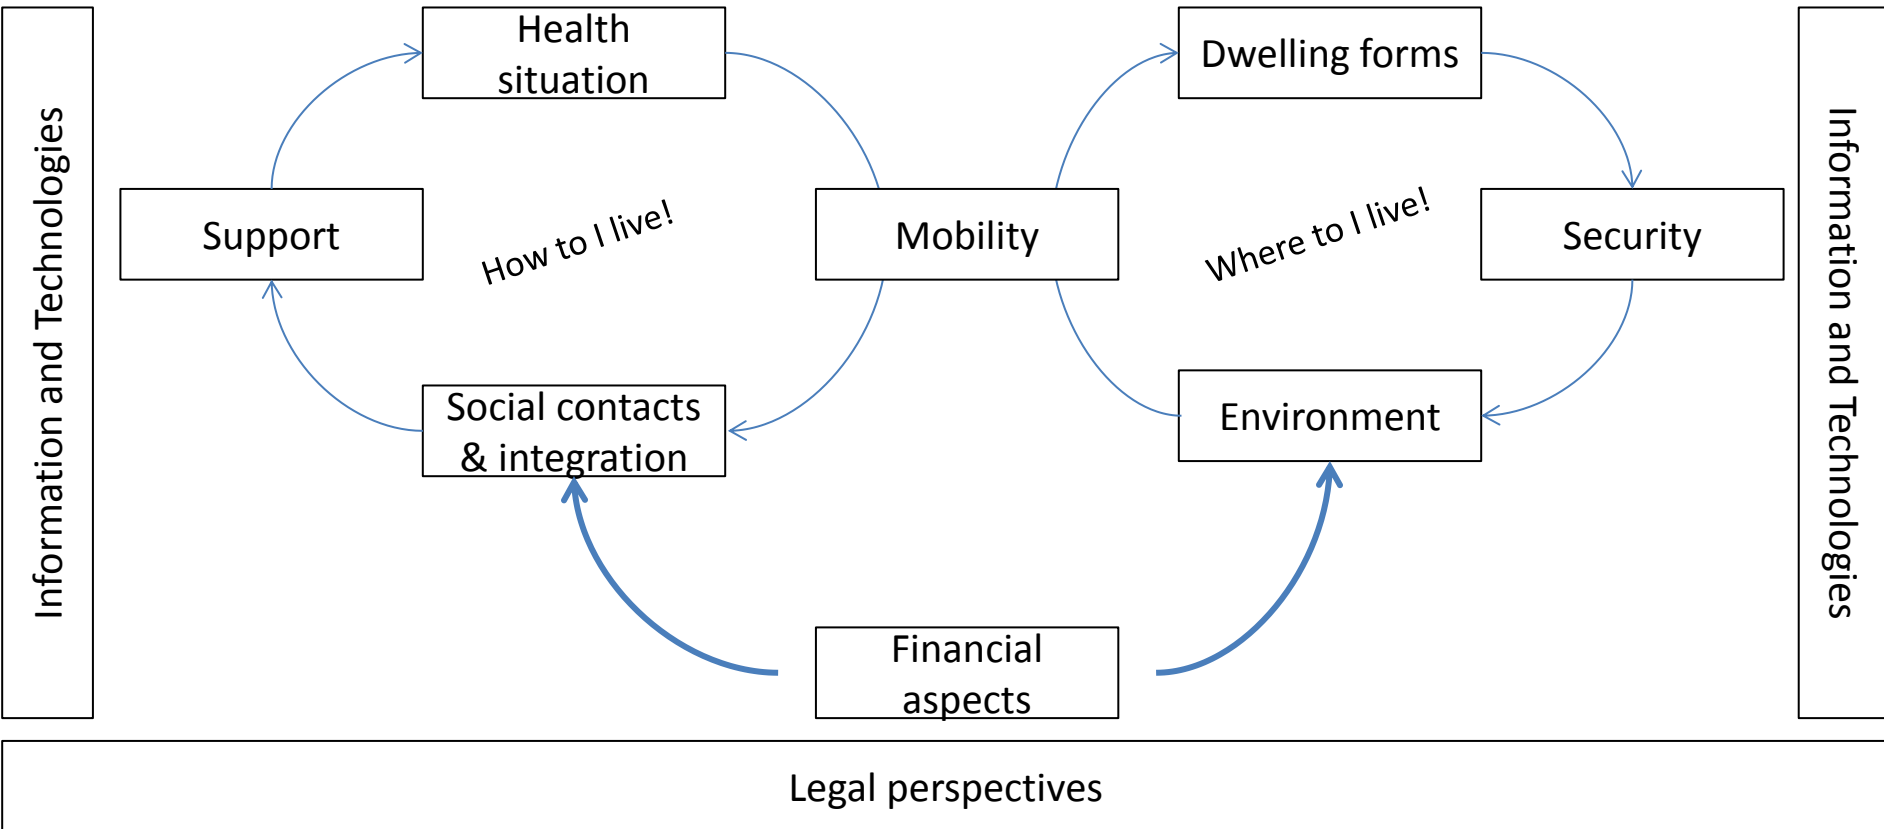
Information and Technologies

Health situation

Dwelling forms

Support

How to I live!

Mobility

Where to I live!

Security

Social contacts & integration

Environment

Financial aspects

Information and Technologies

Legal perspectives